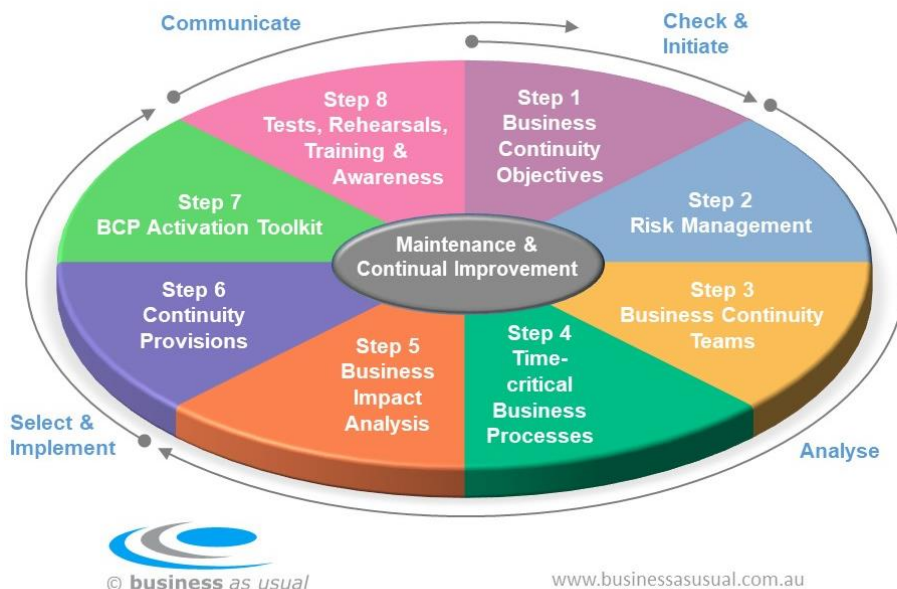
Communicate

Check & Initiate

Step 8
Tests, Rehearsals, Training & Awareness

Step 1
Business Continuity Objectives

Step 7
BCP Activation Toolkit

Step 2
Risk Management

Maintenance & Continual Improvement

Step 6
Continuity Provisions

Step 3
Business Continuity Teams

Step 5
Business Impact Analysis

Step 4
Time-critical Business Processes

Select & Implement

Analyse

© business as usual

www.businessasusual.com.au